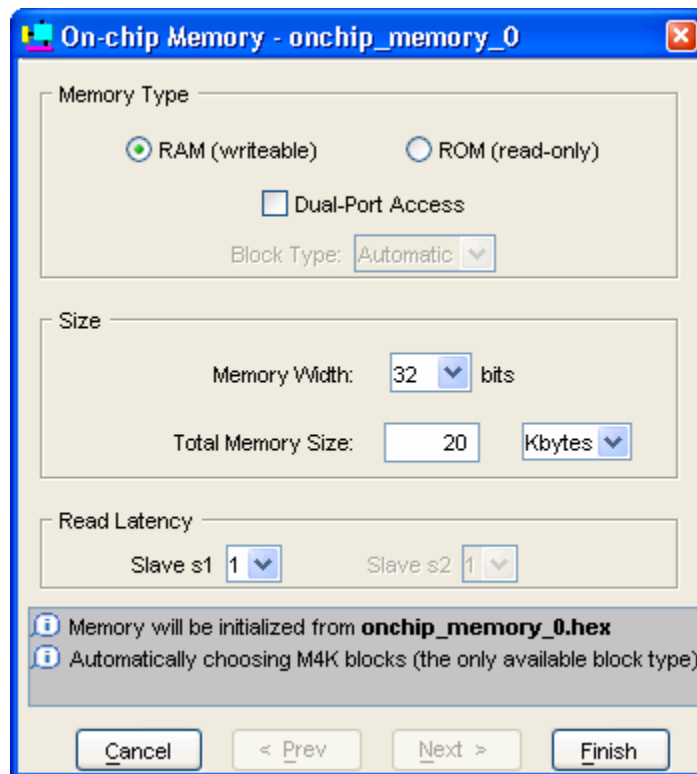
On-chip Memory - onchip_memory_0

Memory Type

RAM (writeable)

ROM (read-only)

Dual-Port Access

Block Type: Automatic

Size

Memory Width: 32 bits

Total Memory Size: 20 Kbytes

Read Latency

Slave s1 1

Slave s2 1

Memory will be initialized from **onchip_memory_0.hex**

Automatically choosing M4K blocks (the only available block type)

Cancel

< Prev

Next >

Finish